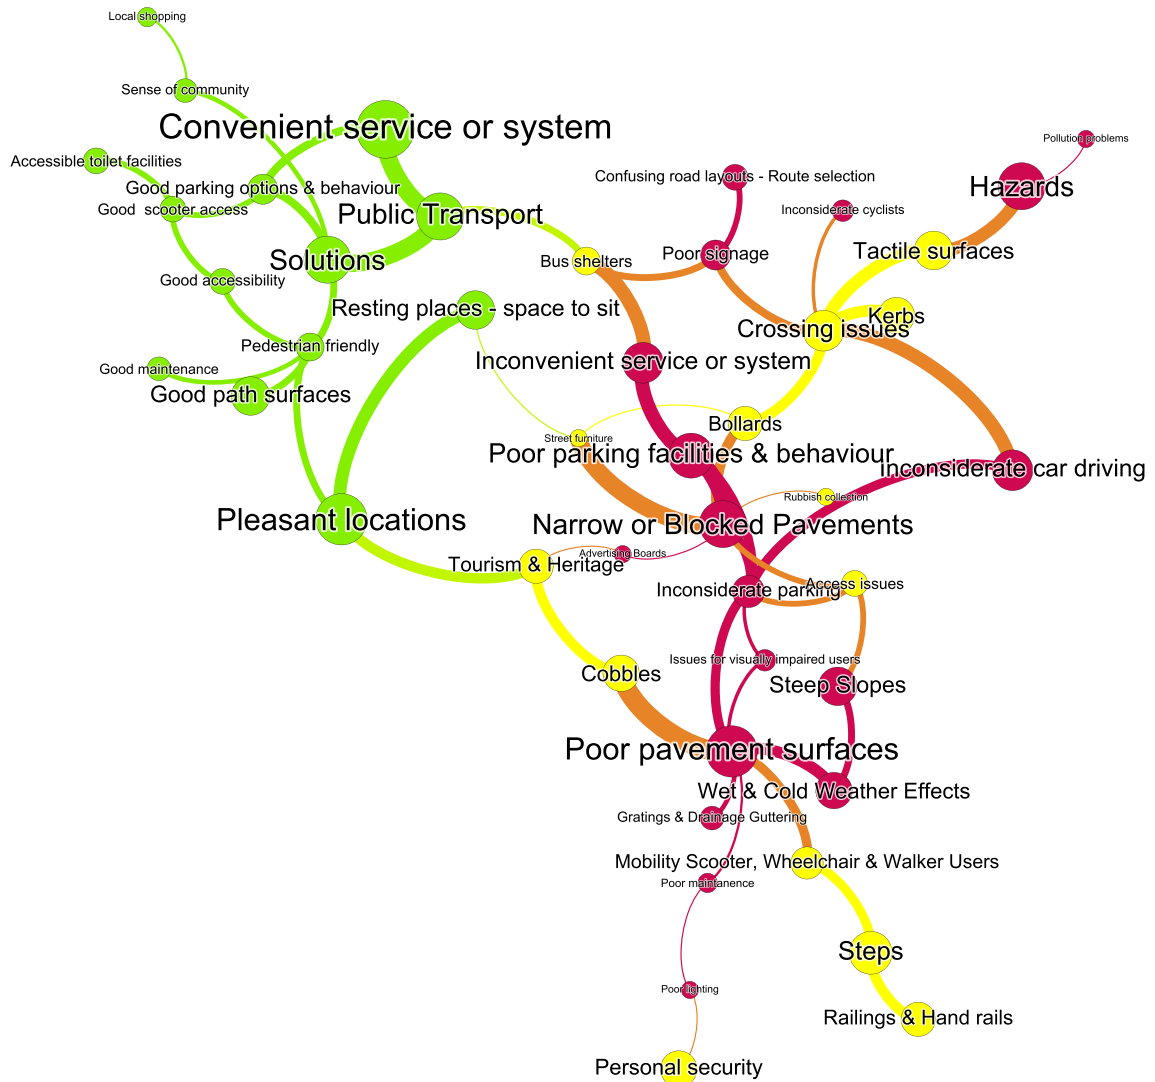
Local shopping

Sense of community

Convenient service or system

Accessible toilet facilities

Good parking options & behaviour

Good scooter access

Public Transport

Solutions

Good accessibility

Resting places - space to sit

Pedestrian friendly

Good maintenance

Good path surfaces

Pleasant locations

Pollution problems

Confusing road layouts - Route selection

Hazards

Inconsiderate cyclists

Tactile surfaces

Bus shelters

Poor signage

Kerbs

Crossing issues

Inconvenient service or system

Bollards

Street furniture

Poor parking facilities & behaviour

Inconsiderate car driving

Rubbish collection

Narrow or Blocked Pavements

Advertising Boards

Tourism & Heritage

Inconsiderate parking

Access issues

Issues for visually impaired users

Cobbles

Steep Slopes

Poor pavement surfaces

Wet & Cold Weather Effects

Gratings & Drainage Guttering

Mobility Scooter, Wheelchair & Walker Users

Poor maintanence

Steps

Poor lighting

Railings & Hand rails

Personal security